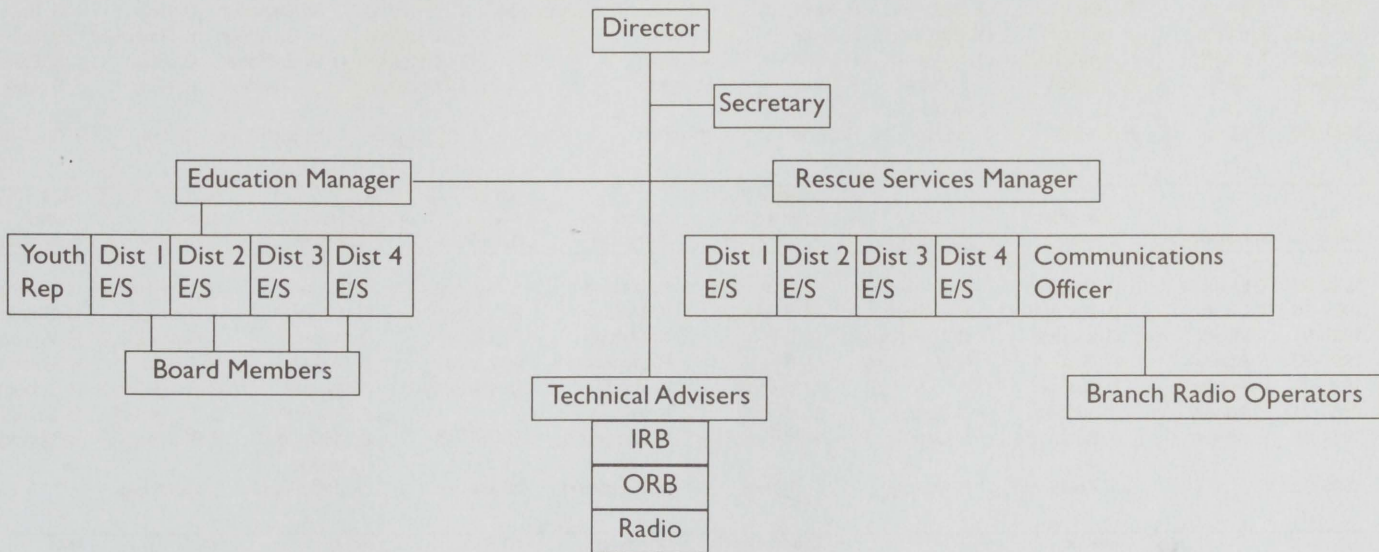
Director

Secretary

Education Manager

Rescue Services Manager

Youth Rep

Dist I E/S

Dist 2 E/S

Dist 3 E/S

Dist 4 E/S

Board Members

Dist I E/S

Dist 2 E/S

Dist 3 E/S

Dist 4 E/S

Communications Officer

Branch Radio Operators

Technical Advisers

IRB

ORB

Radio